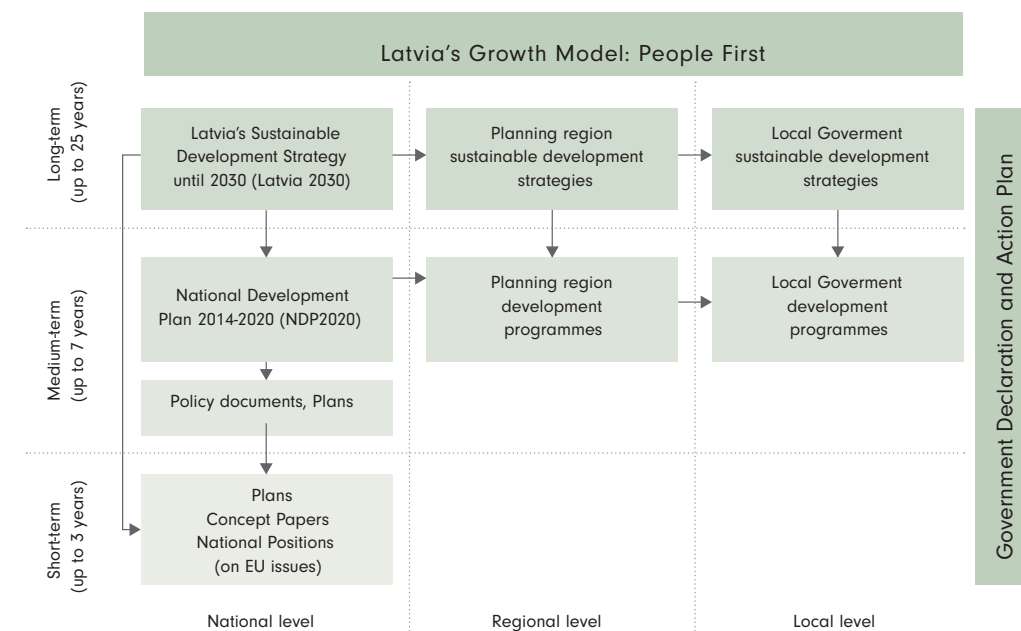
Latvia's Growth Model: People First

Long-term (up to 25 years)

Latvia's Sustainable Development Strategy until 2030 (Latvia 2030)

Planning region sustainable development strategies

Local Goverment sustainable development strategies

Medium-term (up to 7 years)

National Development Plan 2014-2020 (NDP2020)

Planning region development programmes

Local Goverment development programmes

Policy documents, Plans

Short-term (up to 3 years)

Plans
Concept Papers
National Positions
(on EU issues)

Government Declaration and Action Plan

National level

Regional level

Local level